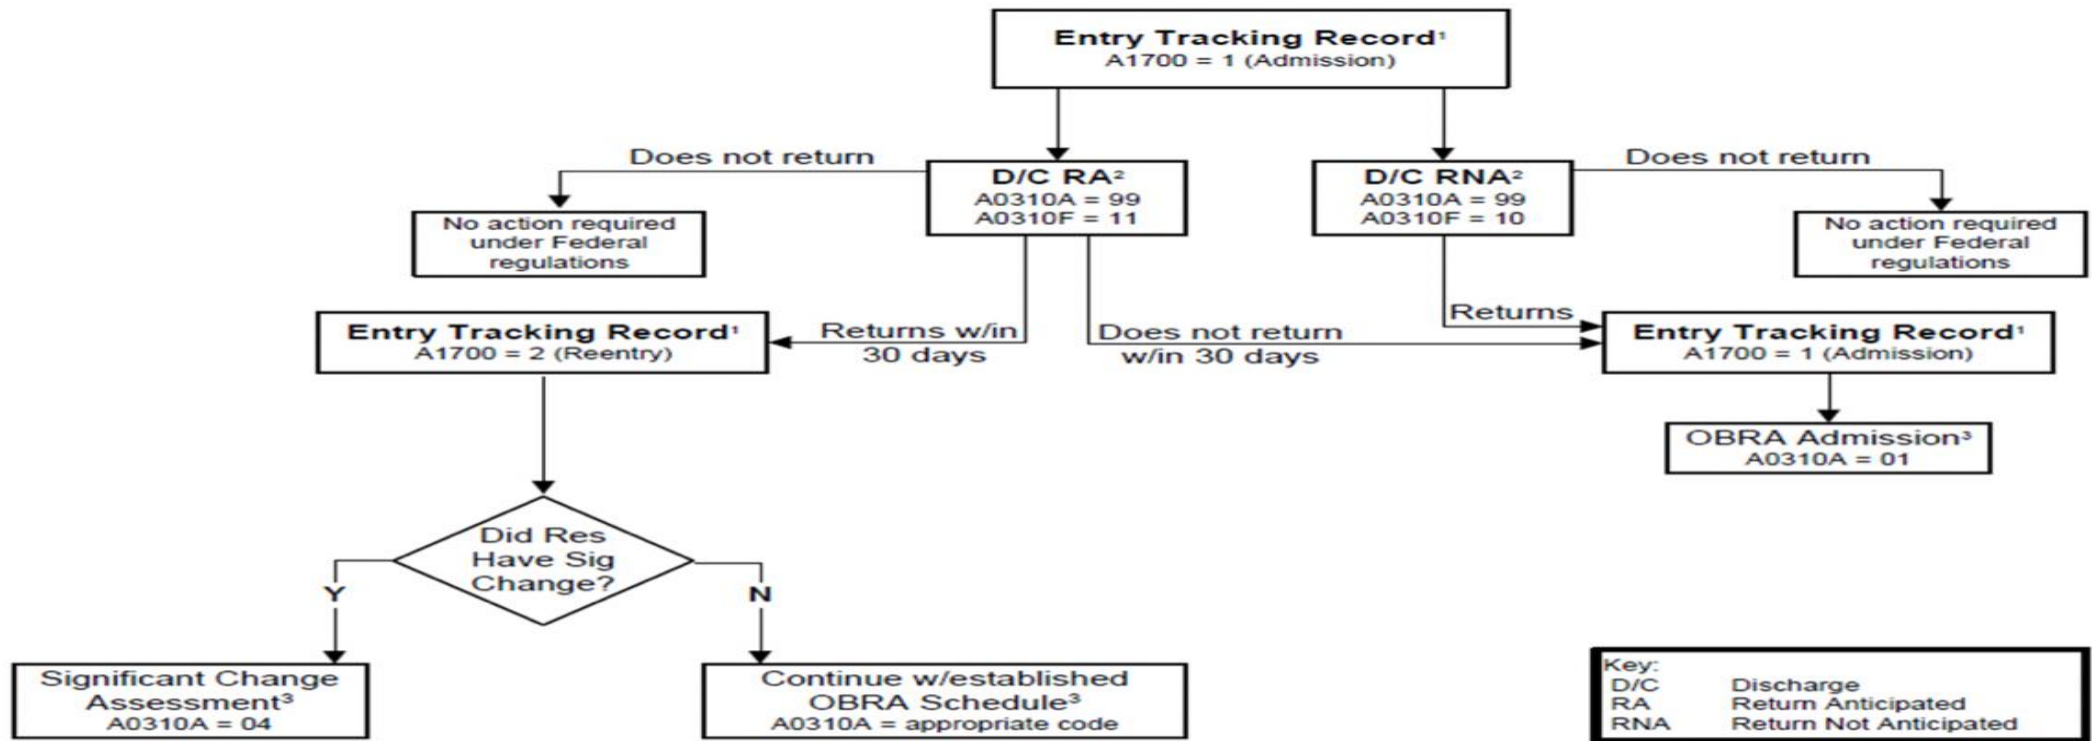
Entry Tracking Record$^1$
A1700 = 1 (Admission)

Does not return

D/C RA$^2$
A0310A = 99
A0310F = 11

No action required under Federal regulations

D/C RNA$^2$
A0310A = 99
A0310F = 10

Does not return

No action required under Federal regulations

Entry Tracking Record$^1$
A1700 = 2 (Reentry)

Returns w/in 30 days

Does not return w/in 30 days

Returns

Entry Tracking Record$^1$
A1700 = 1 (Admission)

OBRA Admission$^3$
A0310A = 01

Did Res Have Sig Change?

Y

N

Significant Change Assessment$^3$
A0310A = 04

Continue w/established OBRA Schedule$^3$
A0310A = appropriate code

Key:
D/C Discharge
RA Return Anticipated
RNA Return Not Anticipated